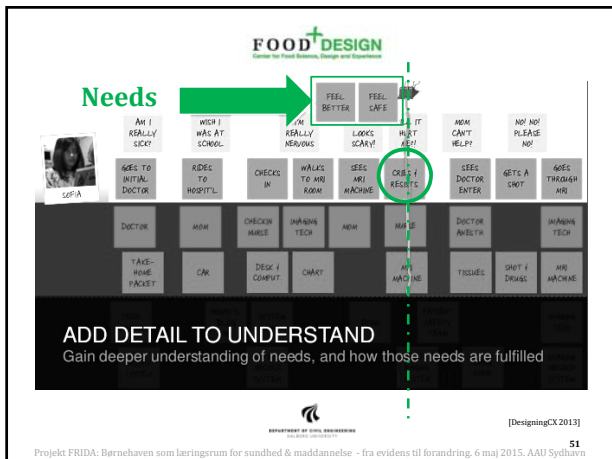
FOOD DESIGN
Center for Food Science, Design and Experience

Needs

FEEL BETTER
FEEL SAFE

AM I REALLY SICK?
WISH I WAS AT SCHOOL
I'M REALLY NERVOUS
LOOKS SCARY!
WILL IT HURT ME?
MOM CAN'T HELP?
NO! NO! PLEASE NO!

SOFIA

GOES TO INITIAL DOCTOR
RIDES TO HOSPIT'L
CHECKS IN
WALKS TO MRI ROOM
SEES MRI MACHINE
CRIES & RESISTS
SEES DOCTOR ENTER
GETS A SHOT
GOES THROUGH MRI

DOCTOR
MOM
CHECKIN NURSE
IMAGING TECH
MOM
NURSE
DOCTOR ANESTH
IMAGING TECH

TAKE-HOME PACKET
CAR
DESK & COMPUT.
CHART
MRI MACHINE
TISSUES
SHOT & DRUGS
MRI MACHINE

ADD DETAIL TO UNDERSTAND
Gain deeper understanding of needs, and how those needs are fulfilled

DEPARTMENT OF CIVIL ENGINEERING
AALBORG UNIVERSITY

[DesigningCX 2013]

51

Projekt FRIDA: Børnehaven som læringsrum for sundhed & maddannelse - fra evidens til forandring. 6 maj 2015. AAU Sydhavn